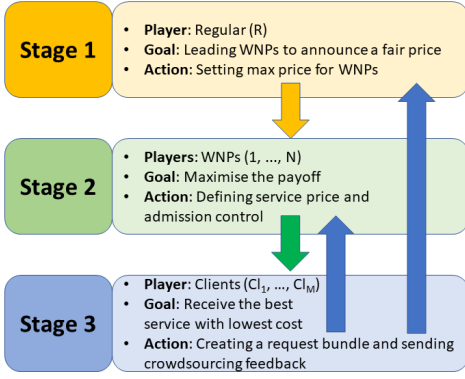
Stage 1

- **Player**: Regular (R)
- **Goal**: Leading WNPs to announce a fair price
- **Action**: Setting max price for WNPs

Stage 2

- **Players**: WNPs (1, ..., N)
- **Goal**: Maximise the payoff
- **Action**: Defining service price and admission control

Stage 3

- **Player**: Clients ($Cl_1$, ..., $Cl_M$)
- **Goal**: Receive the best service with lowest cost
- **Action**: Creating a request bundle and sending crowdsourcing feedback